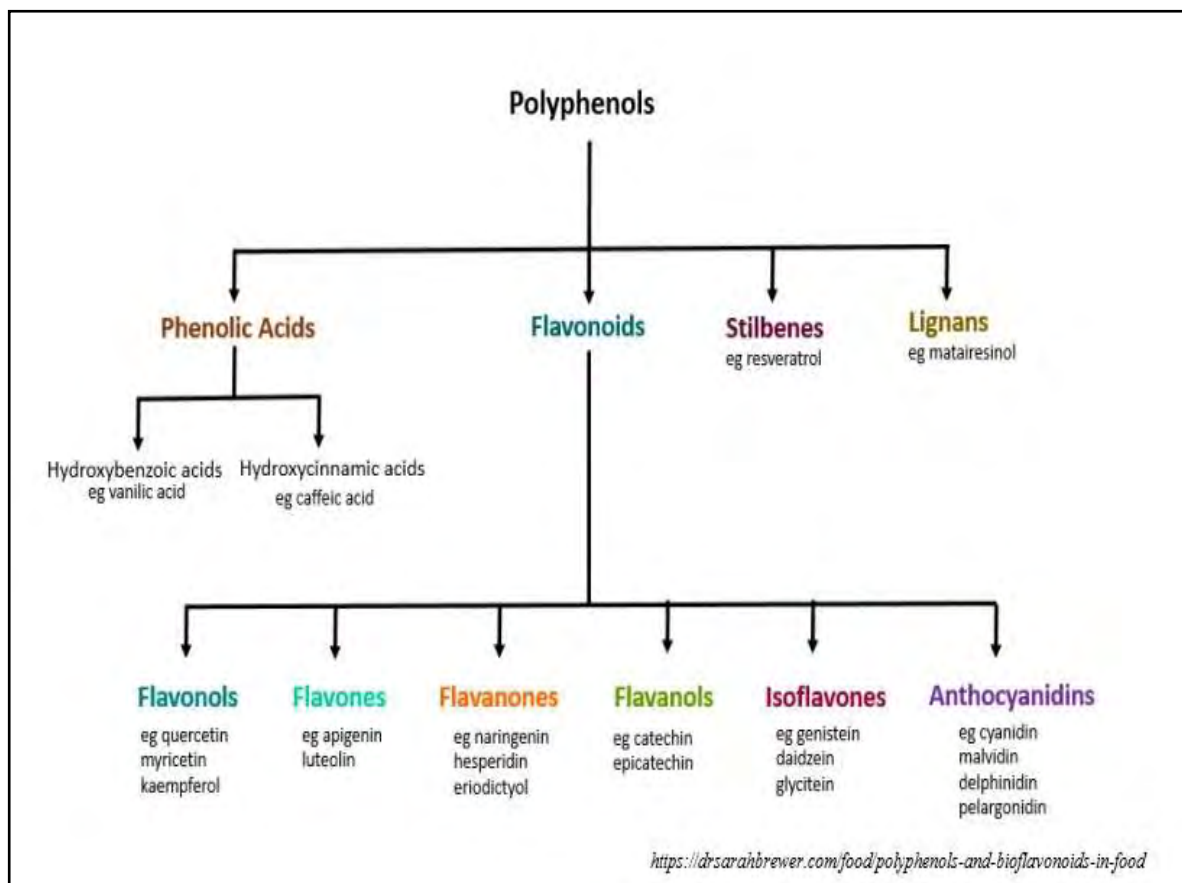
Polyphenols

Phenolic Acids

Flavonoids

Stilbenes
eg resveratrol

Lignans
eg matairesinol

Hydroxybenzoic acids
eg vanilic acid

Hydroxycinnamic acids
eg caffeic acid

Flavonols
eg quercetin
myricetin
kaempferol

Flavones
eg apigenin
luteolin

Flavanones
eg naringenin
hesperidin
eriodictyol

Flavanols
eg catechin
epicatechin

Isoflavones
eg genistein
daidzein
glycitein

Anthocyanidins
eg cyanidin
malvidin
delphinidin
pelargonidin

https://drsarahbrewer.com/food/polyphenols-and-bioflavonoids-in-food